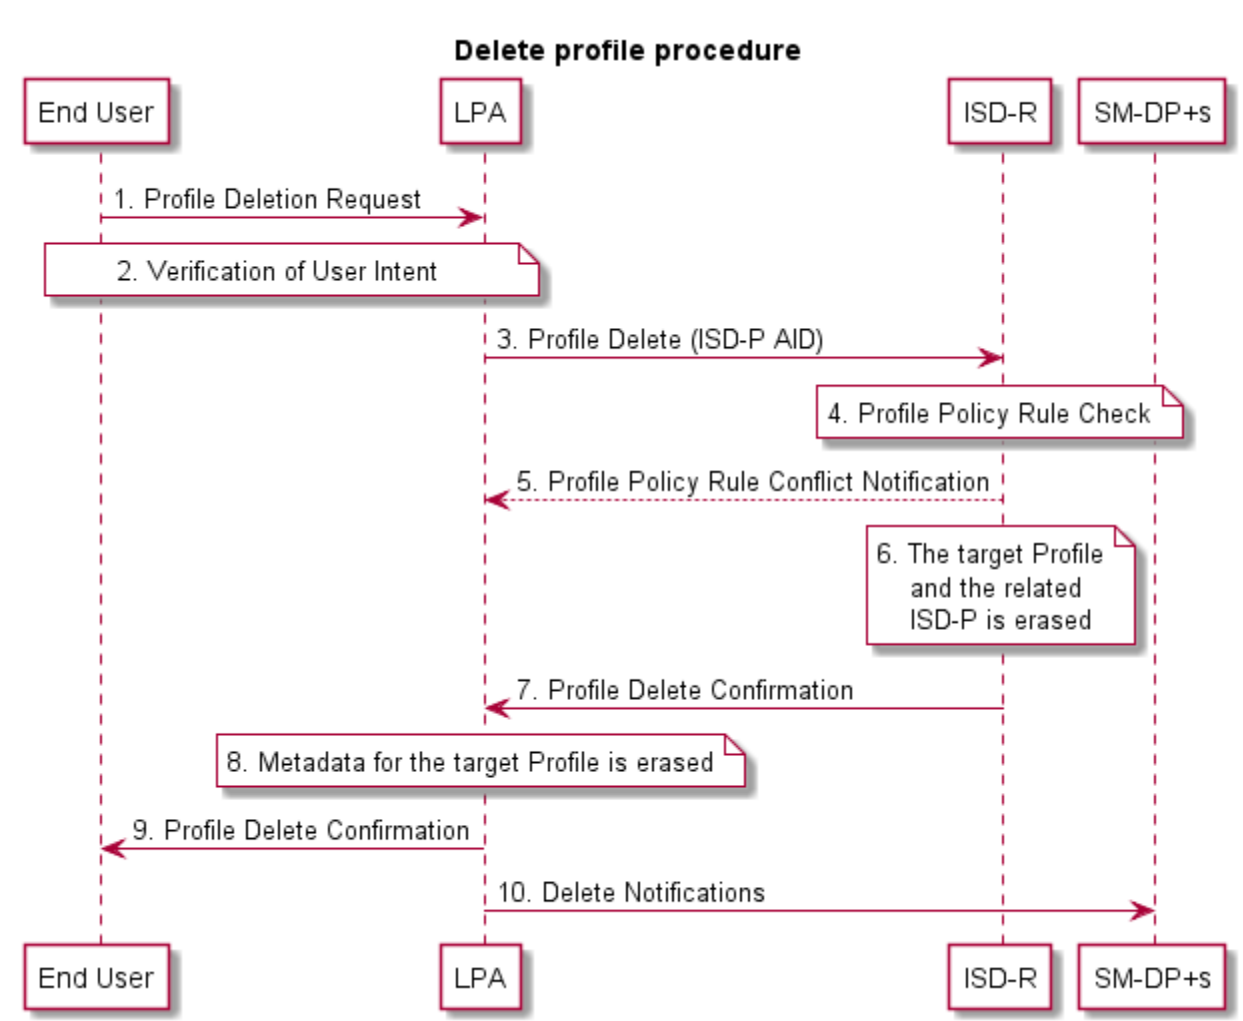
Delete profile procedure

End User

LPA

ISD-R

SM-DP+s

1. Profile Deletion Request

2. Verification of User Intent

3. Profile Delete (ISD-P AID)

4. Profile Policy Rule Check

5. Profile Policy Rule Conflict Notification

6. The target Profile and the related ISD-P is erased

7. Profile Delete Confirmation

8. Metadata for the target Profile is erased

9. Profile Delete Confirmation

10. Delete Notifications

End User

LPA

ISD-R

SM-DP+s